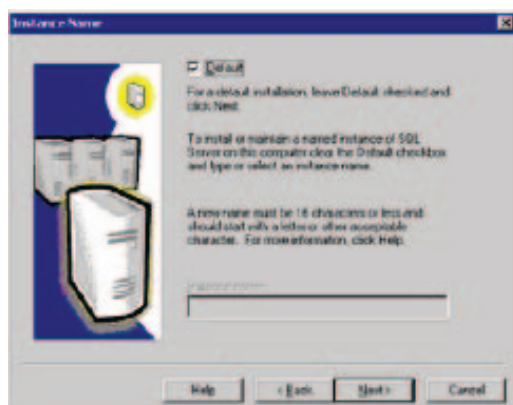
Instance Name

Default

For a default installation, leave Default checked and click Next.

To install or maintain a named instance of SQL Server on this computer clear the Default checkbox and type or select an instance name.

A new name must be 16 characters or less and should start with a letter or other acceptable character. For more information, click Help.

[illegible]

Help

< Back

Next >

Cancel